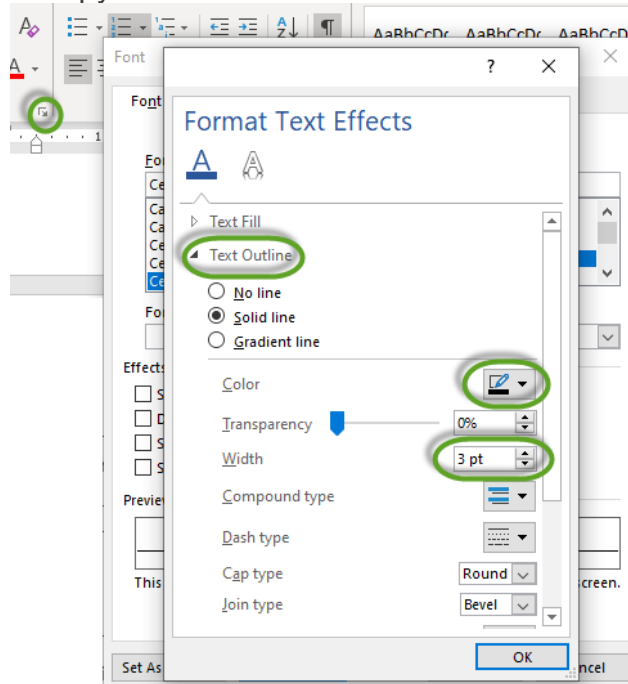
AaBbCcDc AaBbCcDc AaBbCcDc

Font

Font

Fo

Ce

Ca
Ca
Ce
Ce
Ce

Fo

Effects

S
D
S
S

Preview

This

creen.

Set As

ncel

?
×

Format Text Effects

Text Fill

Text Outline

No line

Solid line

Gradient line

Color

Transparency 0%

Width 3 pt

Compound type

Dash type

Cap type Round

Join type Bevel

OK